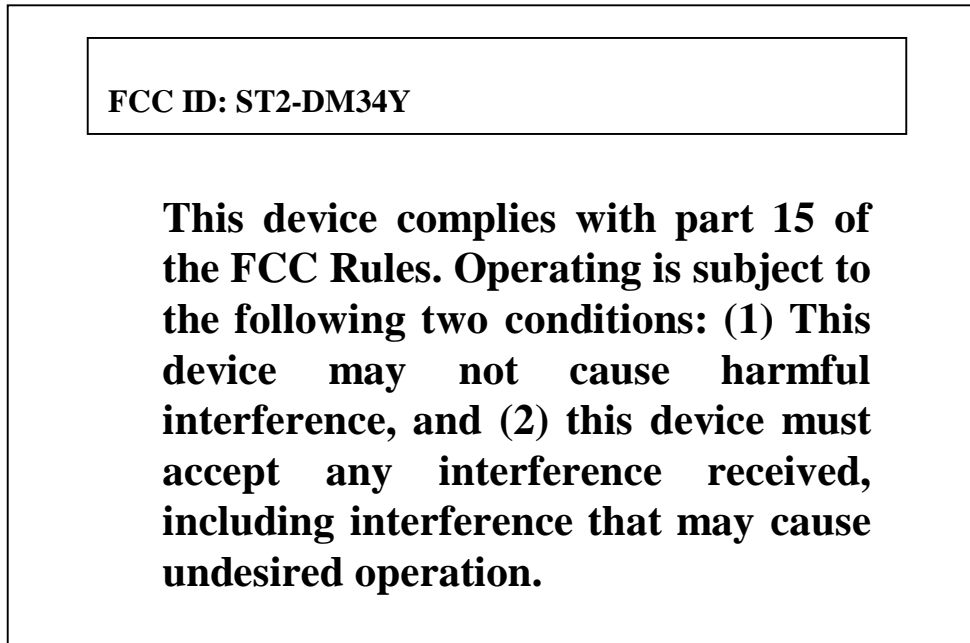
FCC ID: ST2-DM34Y

This device complies with part 15 of the FCC Rules. Operating is subject to the following two conditions: (1) This device may not cause harmful interference, and (2) this device must accept any interference received, including interference that may cause undesired operation.